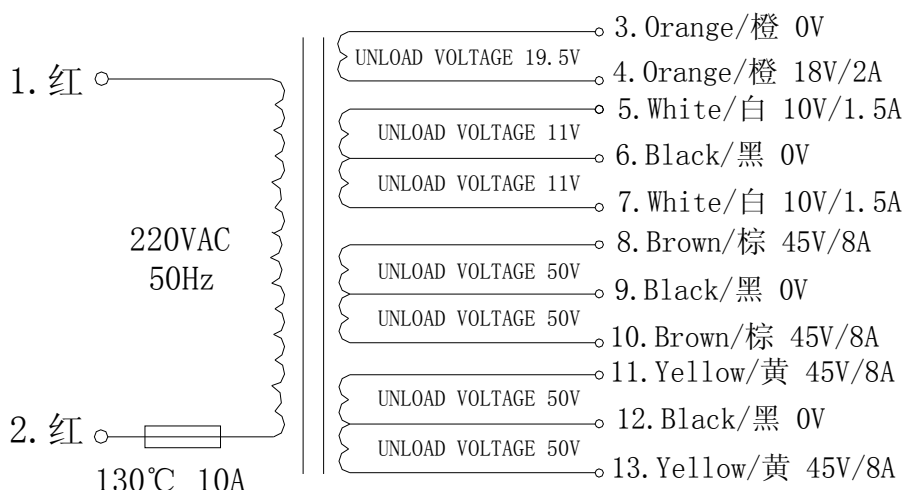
1. 红

220VAC
50Hz

2. 红

130℃ 10A

UNLOAD VOLTAGE 19.5V
3. Orange/橙 0V
4. Orange/橙 18V/2A

UNLOAD VOLTAGE 11V
UNLOAD VOLTAGE 11V
5. White/白 10V/1.5A
6. Black/黑 0V
7. White/白 10V/1.5A

UNLOAD VOLTAGE 50V
UNLOAD VOLTAGE 50V
8. Brown/棕 45V/8A
9. Black/黑 0V
10. Brown/棕 45V/8A

UNLOAD VOLTAGE 50V
UNLOAD VOLTAGE 50V
11. Yellow/黄 45V/8A
12. Black/黑 0V
13. Yellow/黄 45V/8A